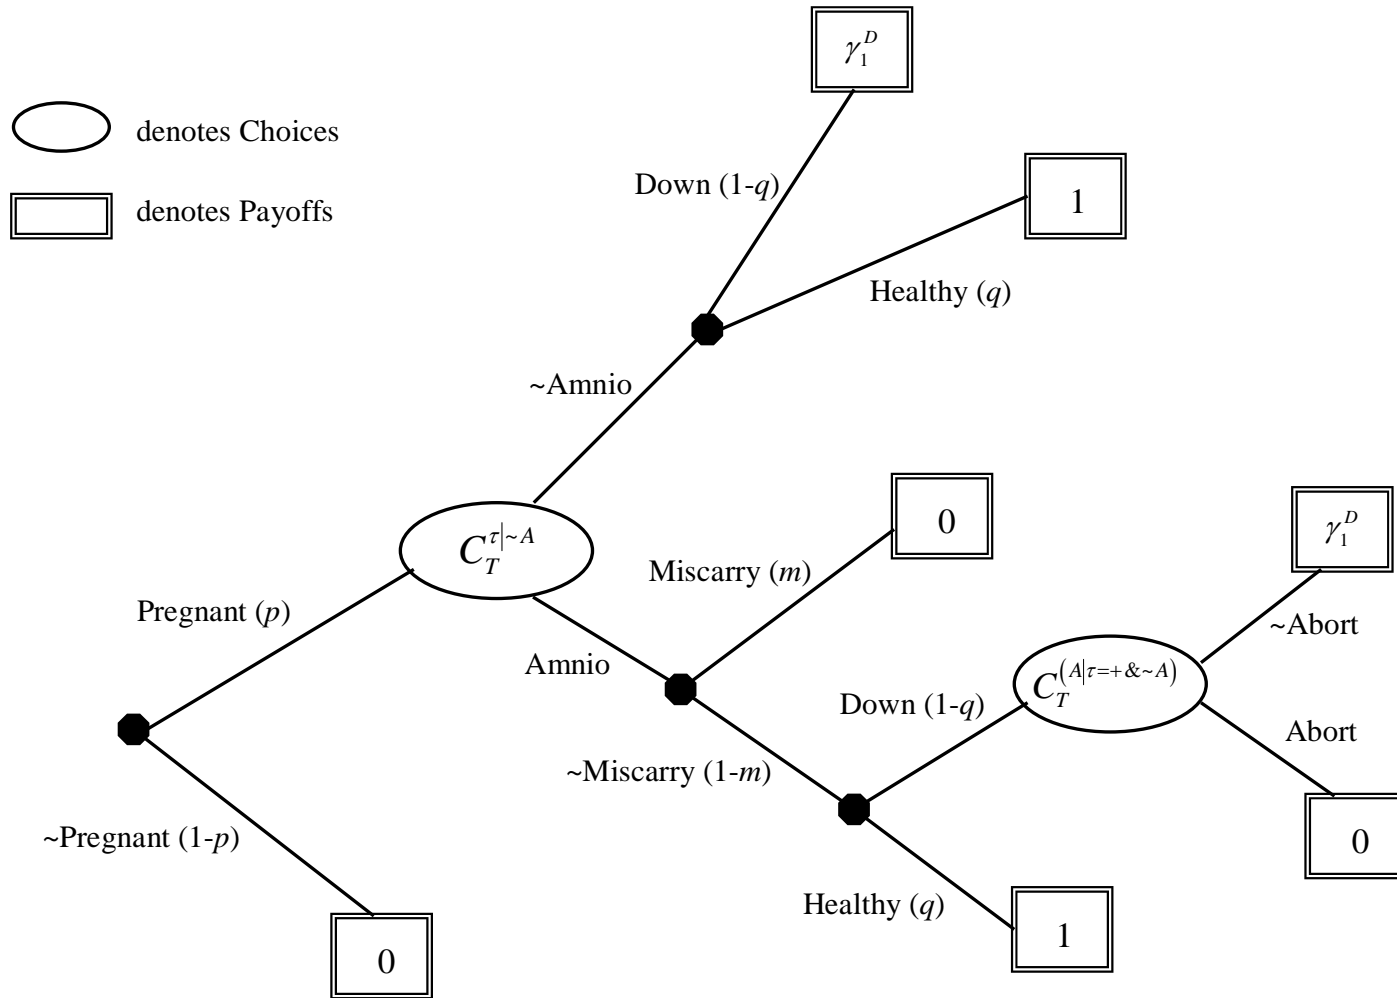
denotes Choices

denotes Payoffs

$\gamma_1^D$

Down (1-$q$)

1

Healthy ($q$)

~Amnio

$C_T^{\tau|\sim A}$

0

Miscarry ($m$)

Pregnant ($p$)

Amnio

$\gamma_1^D$

~Abort

$C_T^{(A|\tau=+\&\sim A)}$

Down (1-$q$)

Abort

~Miscarry (1-$m$)

~Pregnant (1-$p$)

0

Healthy ($q$)

1

0